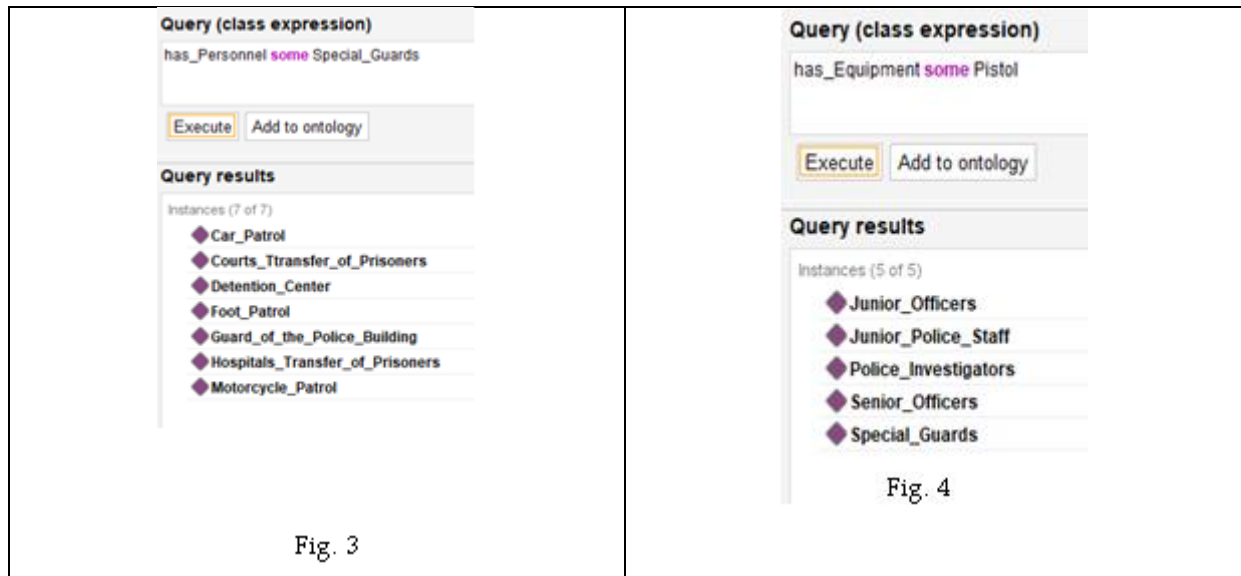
Query (class expression)
has_Personnel some Special_Guards

Execute | Add to ontology

Query results
Instances (7 of 7)
Car_Patrol
Courts_Ttransfer_of_Prisoners
Detention_Center
Foot_Patrol
Guard_of_the_Police_Building
Hospitals_Transfer_of_Prisoners
Motorcycle_Patrol

Fig. 3

Query (class expression)
has_Equipment some Pistol

Execute | Add to ontology

Query results
Instances (5 of 5)
Junior_Officers
Junior_Police_Staff
Police_Investigators
Senior_Officers
Special_Guards

Fig. 4